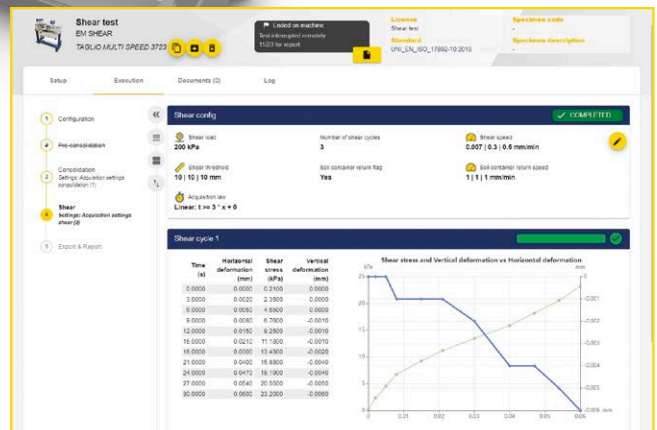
Shear test
EM SHEAR
TAGLIO MULTI SPEED 3723

Ended on machine
Test interrupted remotely
11/23 for report

License
Shear test
Standard
UNI_EN_ISO_17892-10:2019

Specimen code
-
Specimen description
-

Setup
Execution
Documents (2)
Log

1 Configuration
Pre-consolidation
2 Consolidation
Settings: Acquisition settings consolidation (1)
4 Shear
Settings: Acquisition settings shear (2)
5 Export & Report

Shear config
COMPLETED

Shear load
200 kPa
Number of shear cycles
3
Shear speed
0.007 | 0.3 | 0.5 mm/min
Shear threshold
10 | 10 | 10 mm
Soil container return flag
Yes
Soil container return speed
1 | 1 | 1 mm/min
Acquisition law
Linear: t => 3 * x + 0

Shear cycle 1

| Time (s) | Horizontal deformation (mm) | Shear stress (kPa) | Vertical deformation (mm) |
|---|---|---|---|
| 0.0000 | 0.0000 | 0.2100 | 0.0000 |
| 3.0000 | 0.0020 | 2.3500 | 0.0000 |
| 6.0000 | 0.0060 | 4.5600 | 0.0000 |
| 9.0000 | 0.0080 | 6.7800 | -0.0010 |
| 12.0000 | 0.0150 | 9.2500 | -0.0010 |
| 15.0000 | 0.0210 | 11.1300 | -0.0010 |
| 18.0000 | 0.0300 | 13.4300 | -0.0020 |
| 21.0000 | 0.0400 | 15.6800 | -0.0040 |
| 24.0000 | 0.0470 | 18.1900 | -0.0040 |
| 27.0000 | 0.0540 | 20.5500 | -0.0050 |
| 30.0000 | 0.0600 | 23.2000 | -0.0060 |

Shear stress and Vertical deformation vs Horizontal deformation
kPa
25
20
15
10
5
0
mm
0
-0.001
-0.002
-0.003
-0.004
-0.005
-0.006 mm
0
0.01
0.02
0.03
0.04
0.05
0.06